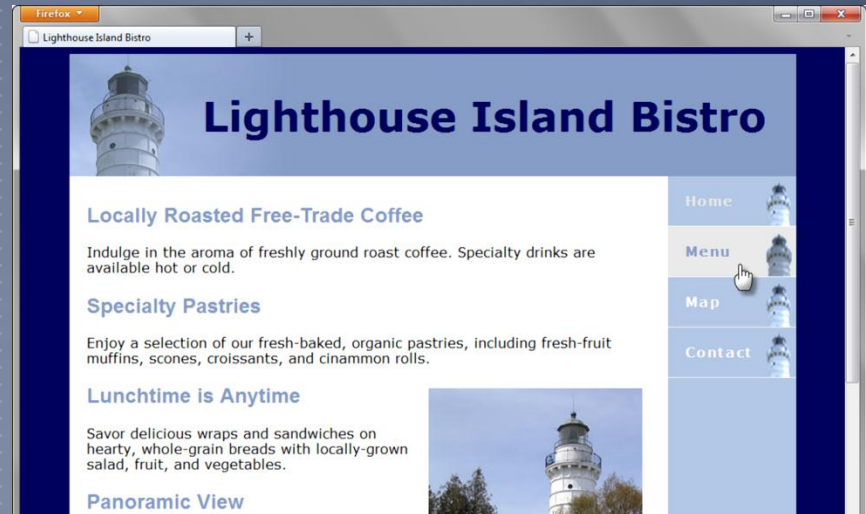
Firefox

Lighthouse Island Bistro

+

Lighthouse Island Bistro

Home

Menu

Map

Contact

Locally Roasted Free-Trade Coffee

Indulge in the aroma of freshly ground roast coffee. Specialty drinks are available hot or cold.

Specialty Pastries

Enjoy a selection of our fresh-baked, organic pastries, including fresh-fruit muffins, scones, croissants, and cinammon rolls.

Lunchtime is Anytime

Savor delicious wraps and sandwiches on hearty, whole-grain breads with locally-grown salad, fruit, and vegetables.

Panoramic View